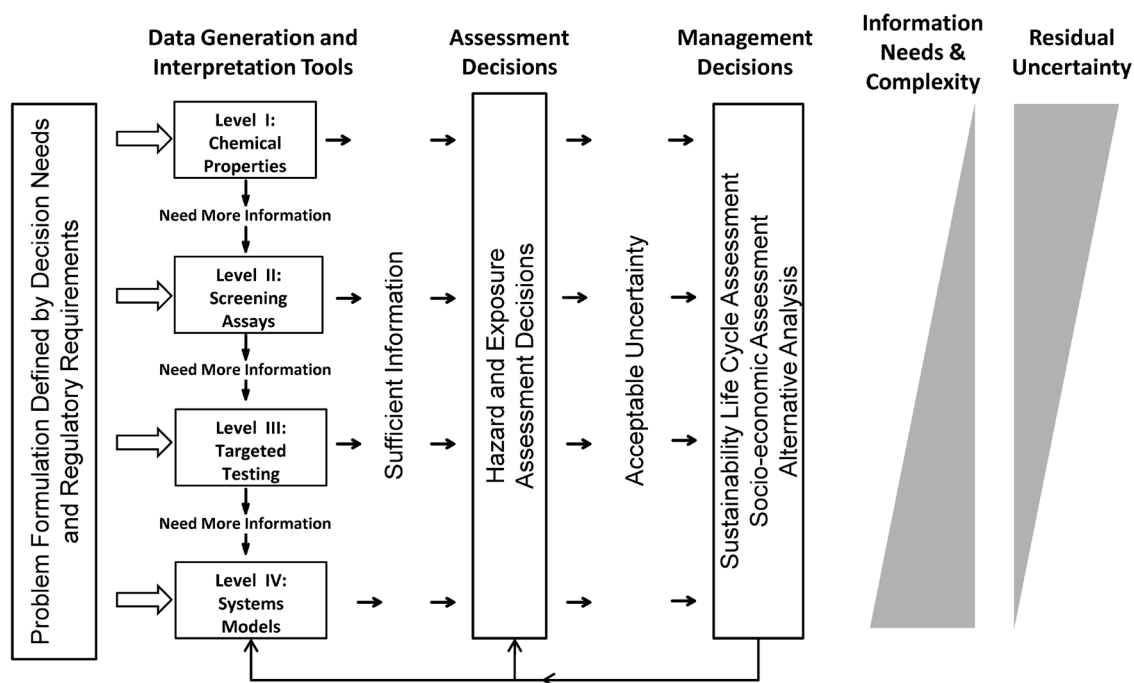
Data Generation and Interpretation Tools

Assessment Decisions

Management Decisions

Information Needs & Complexity

Residual Uncertainty

Problem Formulation Defined by Decision Needs and Regulatory Requirements

Level I: Chemical Properties

Need More Information

Level II: Screening Assays

Need More Information

Level III: Targeted Testing

Need More Information

Level IV: Systems Models

Sufficient Information

Hazard and Exposure Assessment Decisions

Acceptable Uncertainty

Sustainability Life Cycle Assessment
Socio-economic Assessment
Alternative Analysis